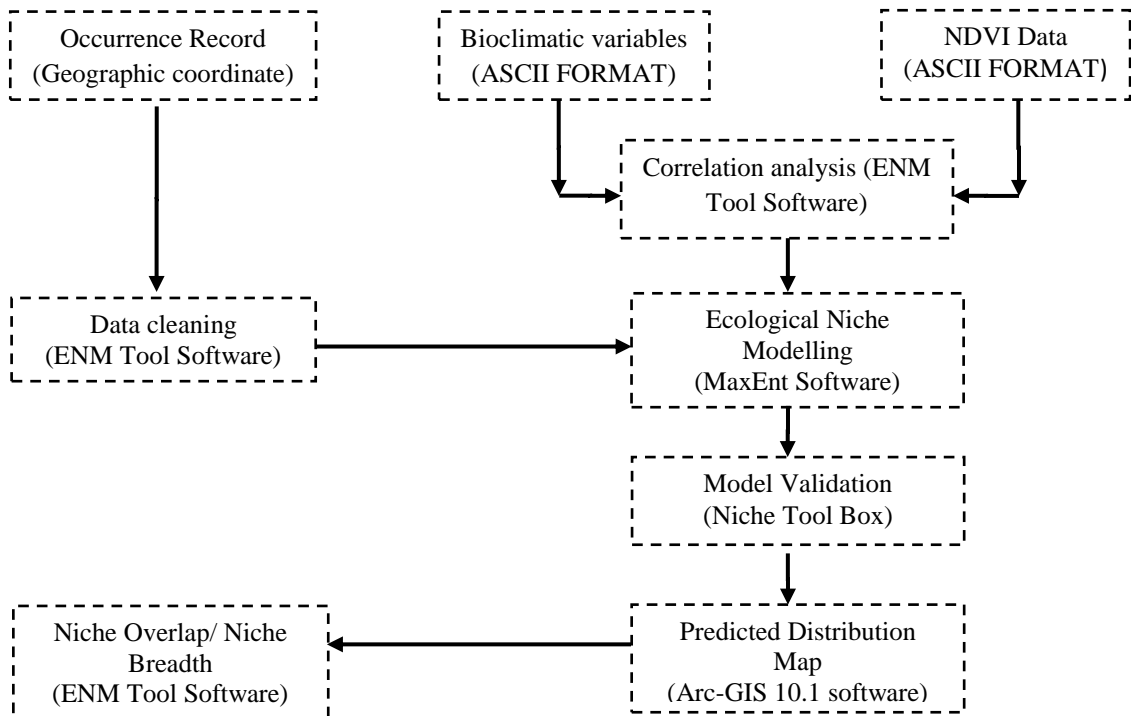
Occurrence Record
(Geographic coordinate)

Bioclimatic variables
(ASCII FORMAT)

NDVI Data
(ASCII FORMAT)

Correlation analysis (ENM Tool Software)

Data cleaning
(ENM Tool Software)

Ecological Niche Modelling
(MaxEnt Software)

Model Validation
(Niche Tool Box)

Niche Overlap/ Niche Breadth
(ENM Tool Software)

Predicted Distribution Map
(Arc-GIS 10.1 software)